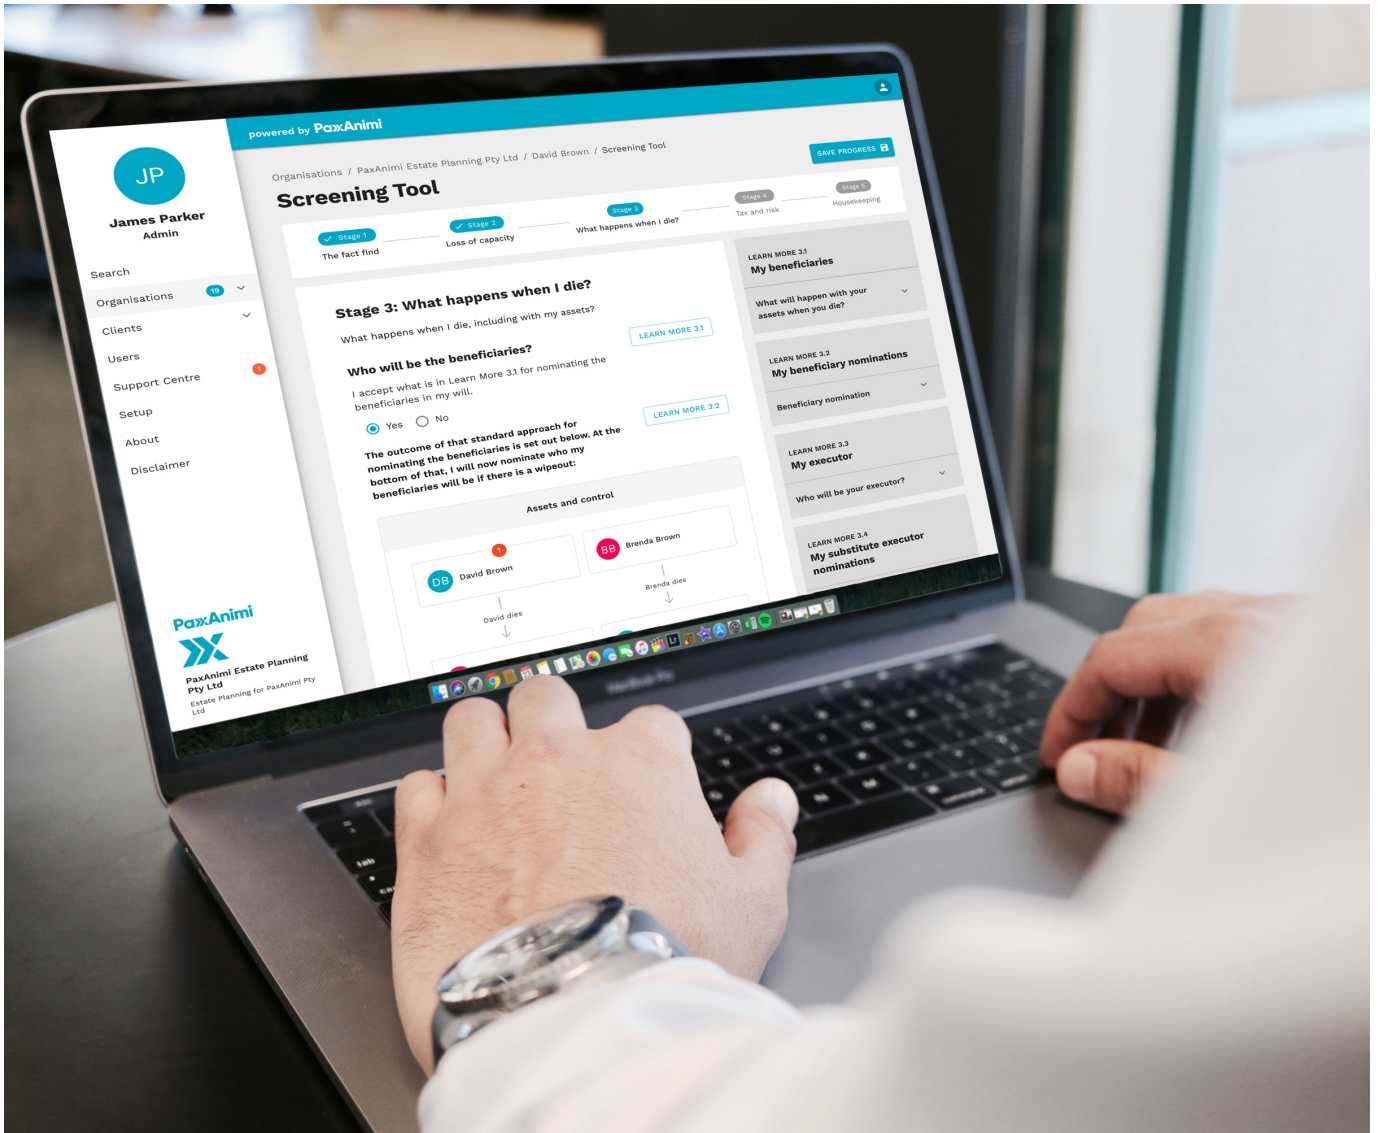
JP
James Parker
Admin

Search
Organisations 19
Clients
Users
Support Centre 1
Setup
About
Disclaimer

PaxAnimi
PaxAnimi Estate Planning Pty Ltd
Estate Planning for PaxAnimi Pty Ltd

powered by PaxAnimi

Organisations / PaxAnimi Estate Planning Pty Ltd / David Brown / Screening Tool

SAVE PROGRESS

Screening Tool

Stage 1 The fact find
Stage 2 Loss of capacity
Stage 3 What happens when I die?
Stage 4 Tax and risk
Stage 5 Housekeeping

Stage 3: What happens when I die?
What happens when I die, including with my assets?

LEARN MORE 3.1

Who will be the beneficiaries?
I accept what is in Learn More 3.1 for nominating the beneficiaries in my will.

LEARN MORE 3.2

Yes No

The outcome of that standard approach for nominating the beneficiaries is set out below. At the bottom of that, I will now nominate who my beneficiaries will be if there is a wipeout:

Assets and control

1
DB David Brown
David dies

BB Brenda Brown
Brenda dies

LEARN MORE 3.1
My beneficiaries
What will happen with your assets when you die?

LEARN MORE 3.2
My beneficiary nominations
Beneficiary nomination

LEARN MORE 3.3
My executor
Who will be your executor?

LEARN MORE 3.4
My substitute executor nominations